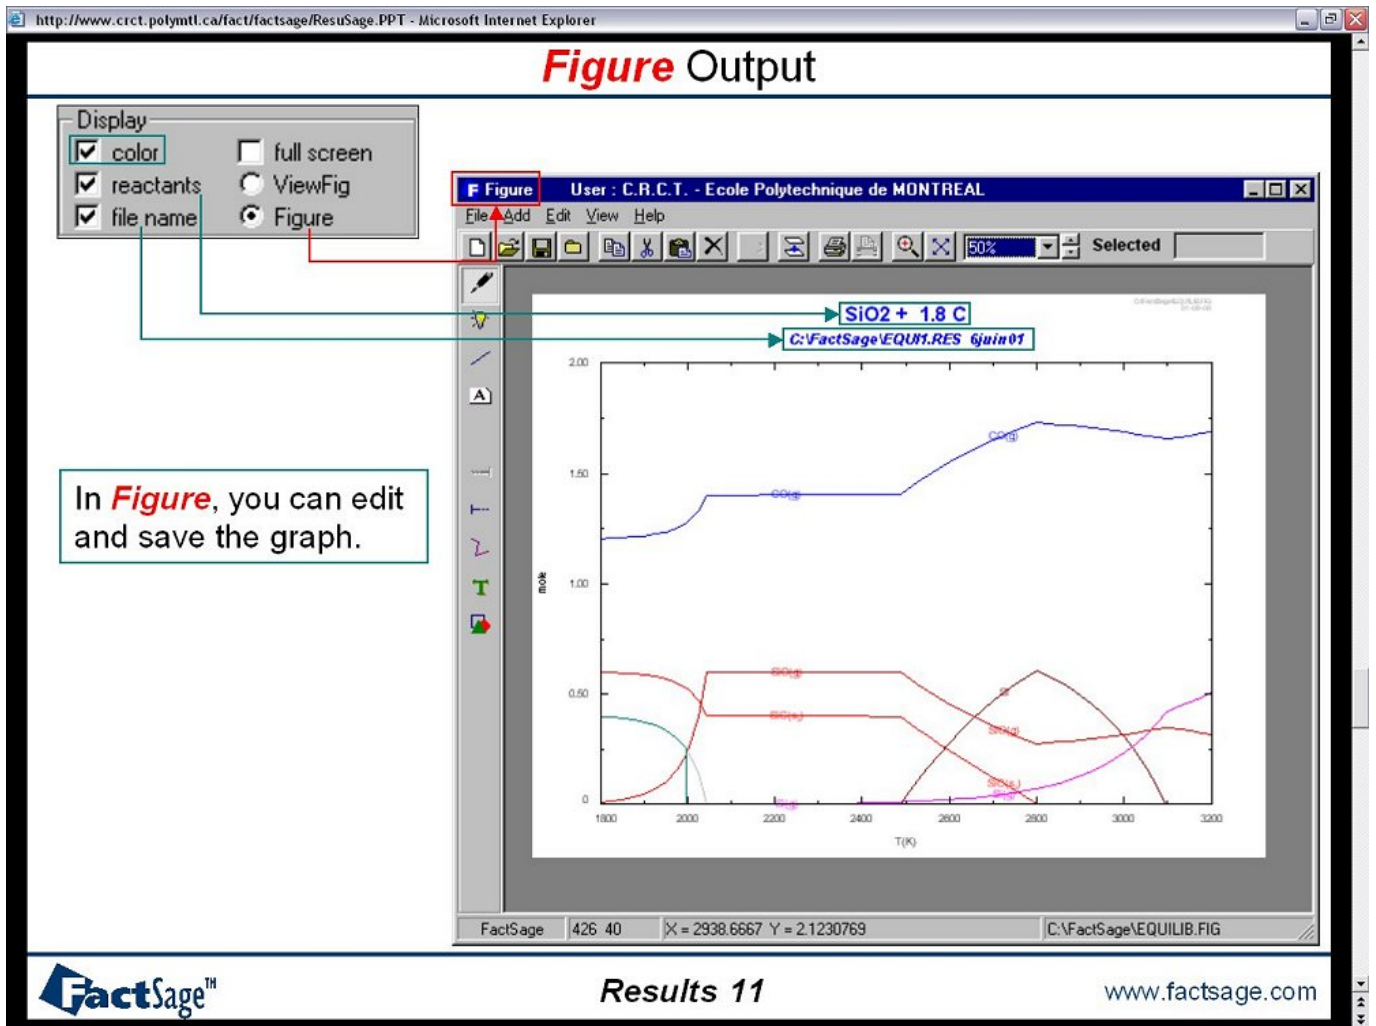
http://www.crct.polymtl.ca/fact/factsage/ResuSage.PPT - Microsoft Internet Explorer

Figure Output

Display
color
reactants
file name
full screen
ViewFig
Figure

F Figure User : C.R.C.T. - Ecole Polytechnique de MONTREAL
File Add Edit View Help
50%
Selected

SiO2 + 1.8 C
C:\FactSage\EQUI1.RES 6juin01

2.00
1.50
1.00
0.50
0
mole
CO(g)
CO(g)
SiO(g)
SiC(s)
Si
SiO(g)
SiO2(s)
Si(g)
Si(g)
1800
2000
2200
2400
2600
2800
3000
3200
T(K)

In Figure, you can edit and save the graph.

FactSage 426 40 X = 2938.6667 Y = 2.1230769 C:\FactSage\EQUILIB.FIG

FactSage™
Results 11
www.factsage.com